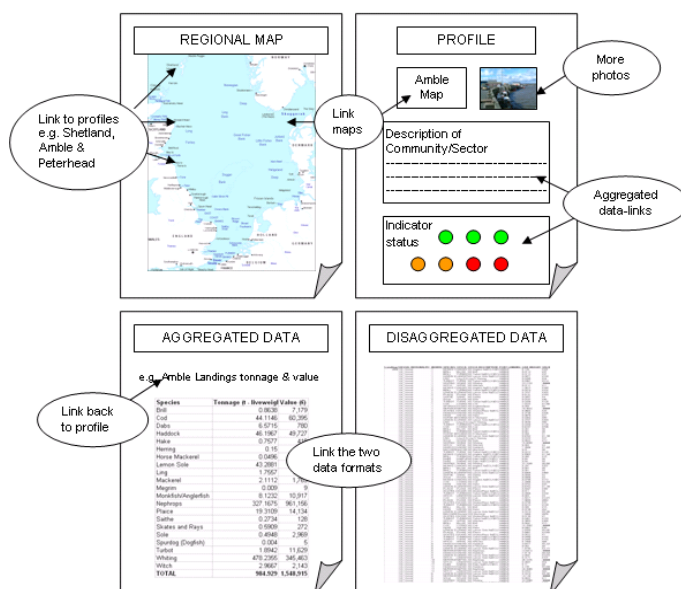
REGIONAL MAP

Link to profiles e.g. Shetland, Amble & Peterhead

Link maps

PROFILE

Amble Map

More photos

Description of Community/Sector

Aggregated data-links

Indicator status

AGGREGATED DATA

e.g. Amble Landings tonnage & value

Link back to profile

Link the two data formats

| Species | Tonnage (t - liveweight) | Value (£) |
|---|---|---|
| Brill | 0.8638 | 7,179 |
| Cod | 44.1146 | 60,395 |
| Dabs | 6.5715 | 780 |
| Haddock | 46.1967 | 49,727 |
| Hake | 0.7577 | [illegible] |
| Herring | 0.15 | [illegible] |
| Horse Mackerel | 0.0496 | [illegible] |
| Lemon Sole | 43.2881 | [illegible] |
| Ling | 1.7557 | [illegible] |
| Mackerel | 2.1112 | 1,7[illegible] |
| Megrim | 0.009 | 9 |
| Monkfish/Anglerfish | 8.1232 | 10,917 |
| Nephrops | 337.1675 | 961,156 |
| Plaice | 19.3109 | 14,134 |
| Saithe | 0.2734 | 128 |
| Skates and Rays | 0.5909 | 272 |
| Sole | 0.4948 | 2,869 |
| Spurdog (Dogfish) | 0.004 | 5 |
| Turbot | 1.6942 | 11,629 |
| Whiting | 478.2355 | 345,463 |
| Witch | 2.9667 | 2,143 |
| TOTAL | 984.929 | 1,548,915 |

DISAGGREGATED DATA